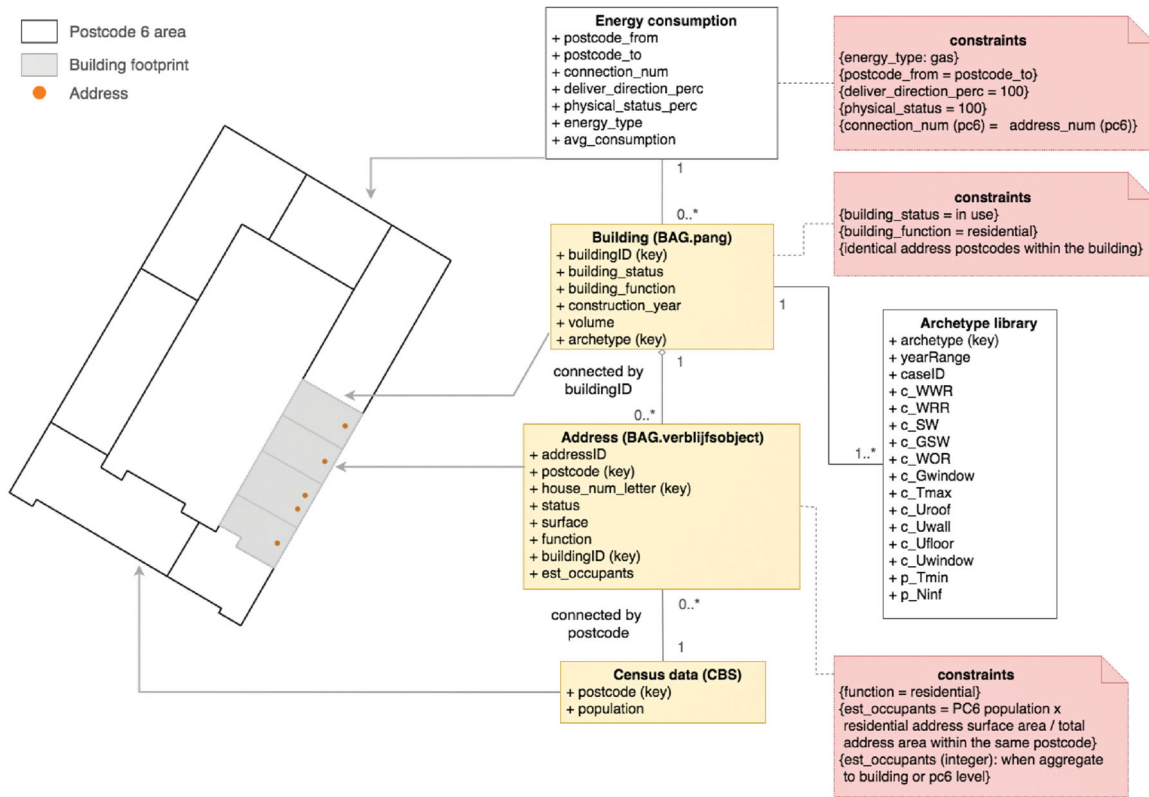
Postcode 6 area
Building footprint
Address

Energy consumption
+ postcode_from
+ postcode_to
+ connection_num
+ deliver_direction_perc
+ physical_status_perc
+ energy_type
+ avg_consumption

constraints
{energy_type: gas}
{postcode_from = postcode_to}
{deliver_direction_perc = 100}
{physical_status = 100}
{connection_num (pc6) = address_num (pc6)}

1

0..*

Building (BAG.pang)
+ buildingID (key)
+ building_status
+ building_function
+ construction_year
+ volume
+ archetype (key)

constraints
{building_status = in use}
{building_function = residential}
{identical address postcodes within the building}

1

Archetype library
+ archetype (key)
+ yearRange
+ caseID
+ c_WWR
+ c_WRR
+ c_SW
+ c_GSW
+ c_WOR
+ c_Gwindow
+ c_Tmax
+ c_Uroof
+ c_Uwall
+ c_Ufloor
+ c_Uwindow
+ p_Tmin
+ p_Ninf

1..*

1

connected by buildingID

0..*

Address (BAG.verblijfsobject)
+ addressID
+ postcode (key)
+ house_num_letter (key)
+ status
+ surface
+ function
+ buildingID (key)
+ est_occupants

0..*

connected by postcode

1

Census data (CBS)
+ postcode (key)
+ population

constraints
{function = residential}
{est_occupants = PC6 population x residential address surface area / total address area within the same postcode}
{est_occupants (integer): when aggregate to building or pc6 level}